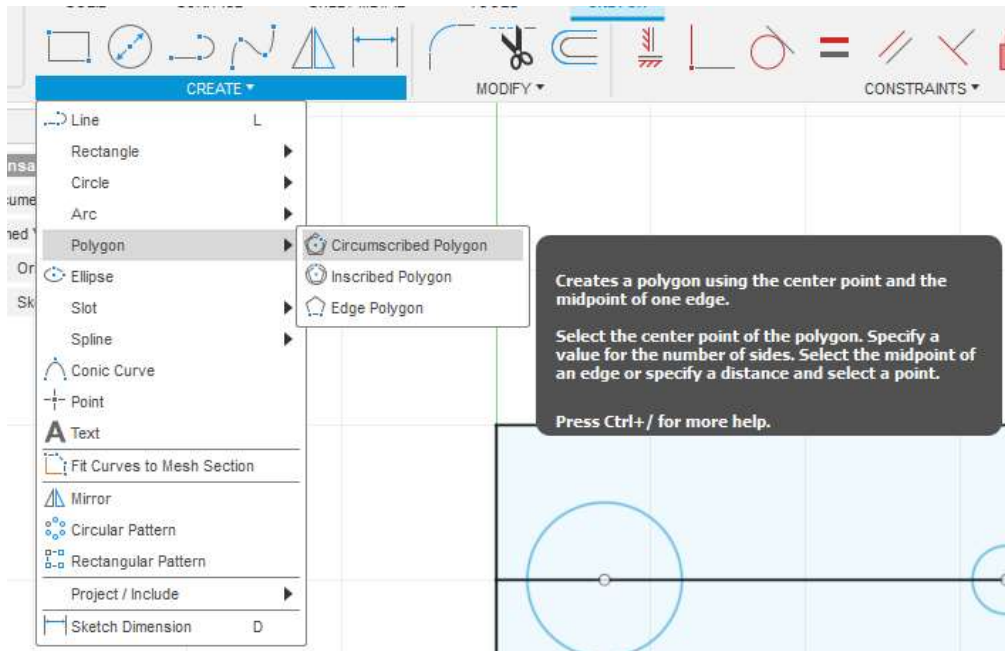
CREATE ▾

MODIFY ▾

CONSTRAINTS ▾

nsa
ume
ned
Or
Sk

Line L
Rectangle
Circle
Arc
Polygon
Ellipse
Slot
Spline
Conic Curve
Point
Text
Fit Curves to Mesh Section
Mirror
Circular Pattern
Rectangular Pattern
Project / Include
Sketch Dimension D

Circumscribed Polygon
Inscribed Polygon
Edge Polygon

Creates a polygon using the center point and the midpoint of one edge.

Select the center point of the polygon. Specify a value for the number of sides. Select the midpoint of an edge or specify a distance and select a point.

Press Ctrl+/ for more help.